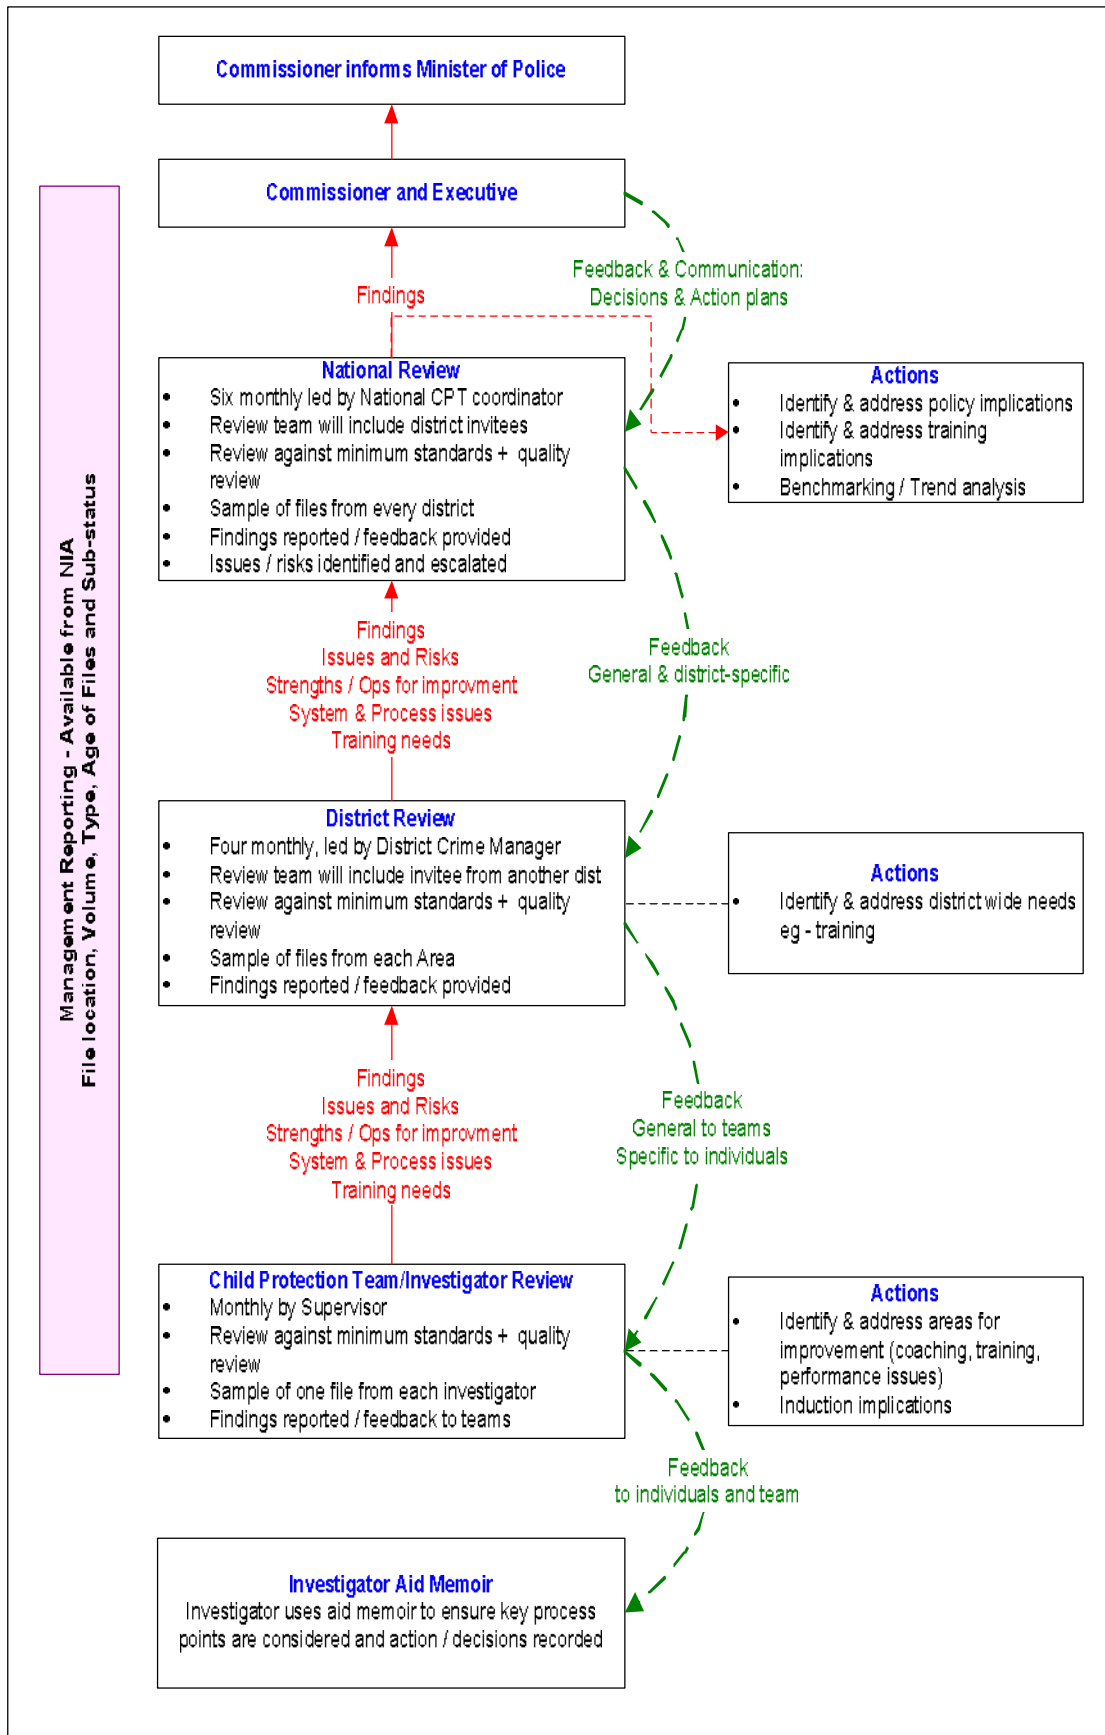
Commissioner informs Minister of Police

Commissioner and Executive

Findings

Feedback & Communication:
Decisions & Action plans

National Review
- Six monthly led by National CPT coordinator
- Review team will include district invitees
- Review against minimum standards + quality review
- Sample of files from every district
- Findings reported / feedback provided
- Issues / risks identified and escalated

Actions
- Identify & address policy implications
- Identify & address training implications
- Benchmarking / Trend analysis

Management Reporting - Available from NIA
File location, Volume, Type, Age of Files and Sub-status

Findings
Issues and Risks
Strengths / Ops for improvment
System & Process issues
Training needs

Feedback
General & district-specific

District Review
- Four monthly, led by District Crime Manager
- Review team will include invitee from another dist
- Review against minimum standards + quality review
- Sample of files from each Area
- Findings reported / feedback provided

Actions
- Identify & address district wide needs eg - training

Findings
Issues and Risks
Strengths / Ops for improvment
System & Process issues
Training needs

Feedback
General to teams
Specific to individuals

Child Protection Team/Investigator Review
- Monthly by Supervisor
- Review against minimum standards + quality review
- Sample of one file from each investigator
- Findings reported / feedback to teams

Actions
- Identify & address areas for improvement (coaching, training, performance issues)
- Induction implications

Feedback
to individuals and team

Investigator Aid Memoir
Investigator uses aid memoir to ensure key process points are considered and action / decisions recorded